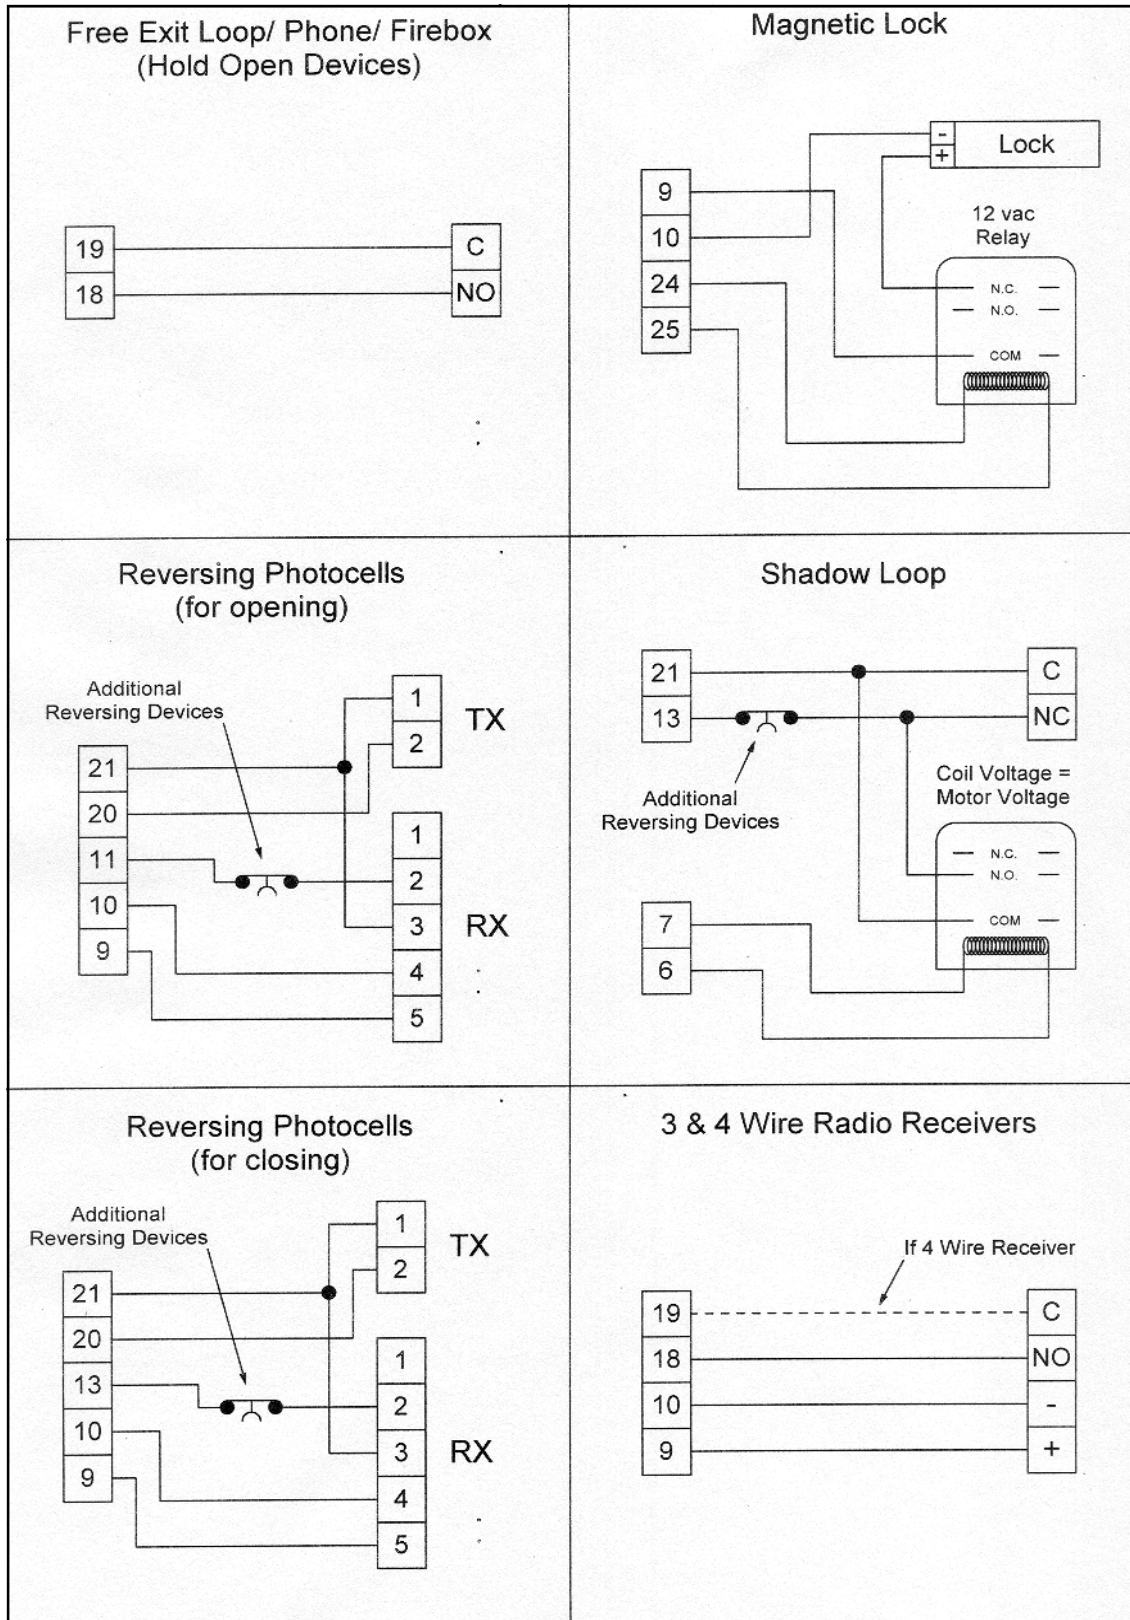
Free Exit Loop/ Phone/ Firebox
(Hold Open Devices)

19
18
C
NO

Magnetic Lock

-
+
Lock
9
10
24
25
12 vac
Relay
N.C.
N.O.
COM

Reversing Photocells
(for opening)

Additional
Reversing Devices
21
20
11
10
9
1
2
TX
1
2
3
4
5
RX

Shadow Loop

21
13
C
NC
Additional
Reversing Devices
Coil Voltage =
Motor Voltage
N.C.
N.O.
COM
7
6

Reversing Photocells
(for closing)

Additional
Reversing Devices
21
20
13
10
9
1
2
TX
1
2
3
4
5
RX

3 & 4 Wire Radio Receivers

If 4 Wire Receiver
19
18
10
9
C
NO
-
+